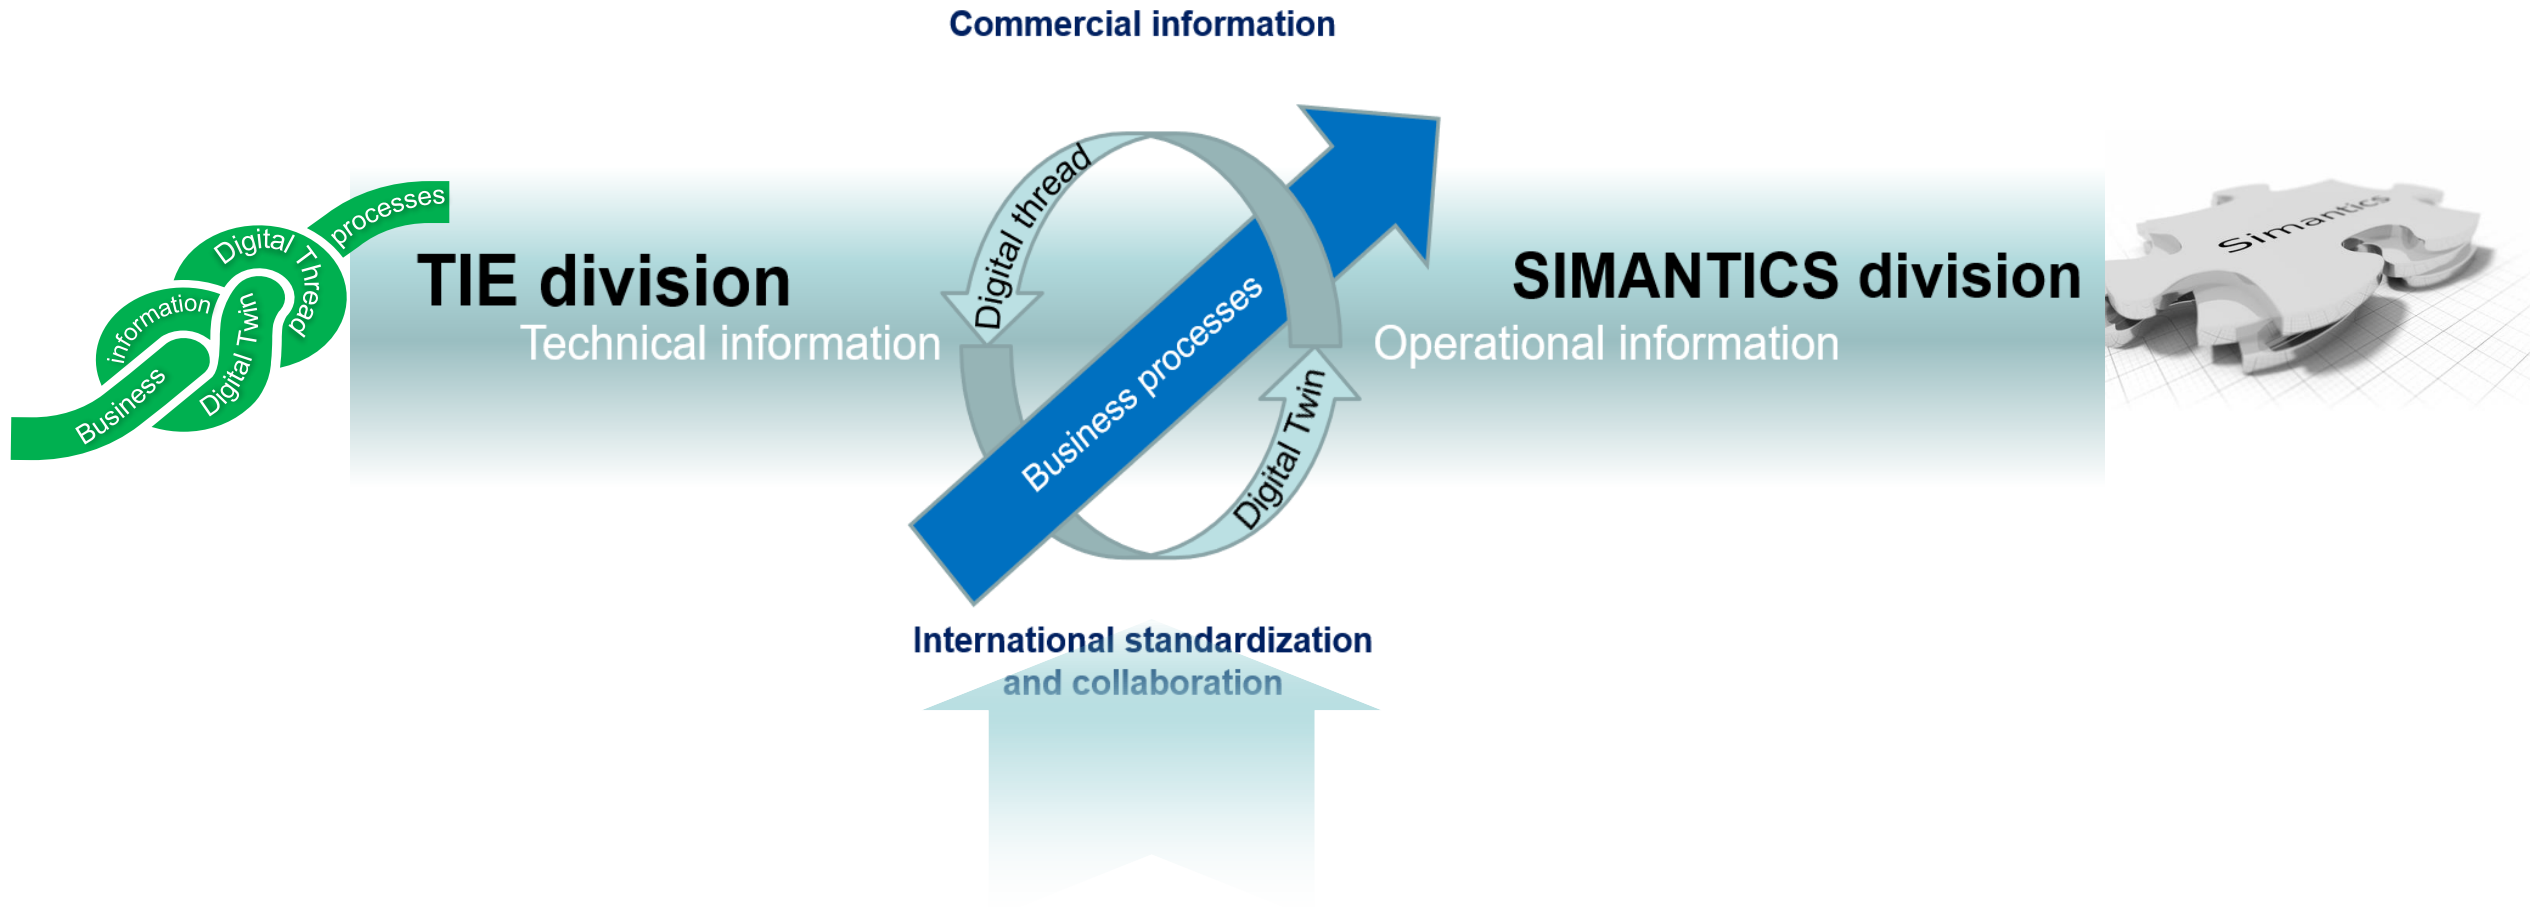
Commercial information

Business information Digital Twin Digital Thread processes

TIE division
Technical information

Digital thread
Business processes
Digital Twin

SIMANTICS division
Operational information

Simantics

International standardization and collaboration